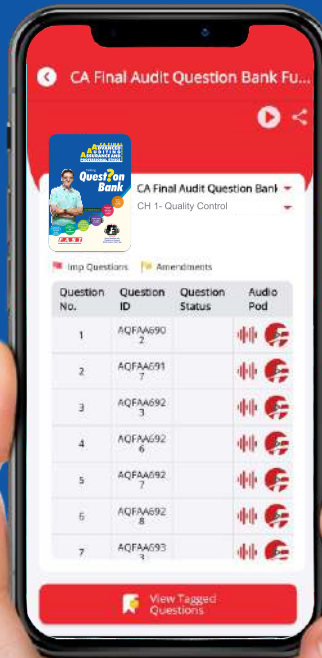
CA Final Audit Question Bank Fu...

Question Bank

FAST

CA Final Audit Question Bank

CH 1- Quality Control

Imp Questions

Amendments

| Question No. | Question ID | Question Status | Audio Pod |
|---|---|---|---|
| 1 | AQFAA6902 | | |
| 2 | AQFAA6917 | | |
| 3 | AQFAA6923 | | |
| 4 | AQFAA6926 | | |
| 5 | AQFAA6927 | | |
| 6 | AQFAA6928 | | |
| 7 | AQFAA6933 | | |

View Tagged Questions